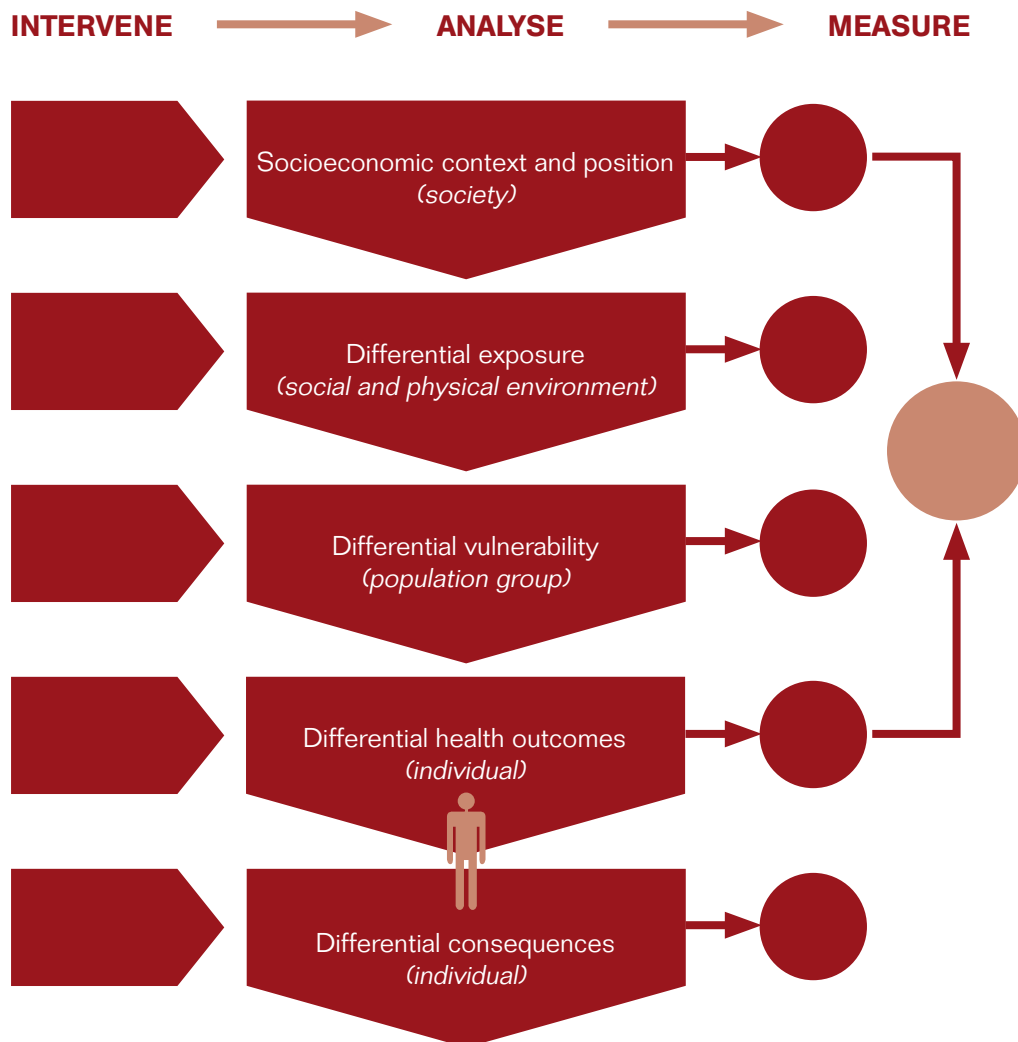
INTERVENE ANALYSE MEASURE

Socioeconomic context and position
(society)

Differential exposure
(social and physical environment)

Differential vulnerability
(population group)

Differential health outcomes
(individual)

Differential consequences
(individual)